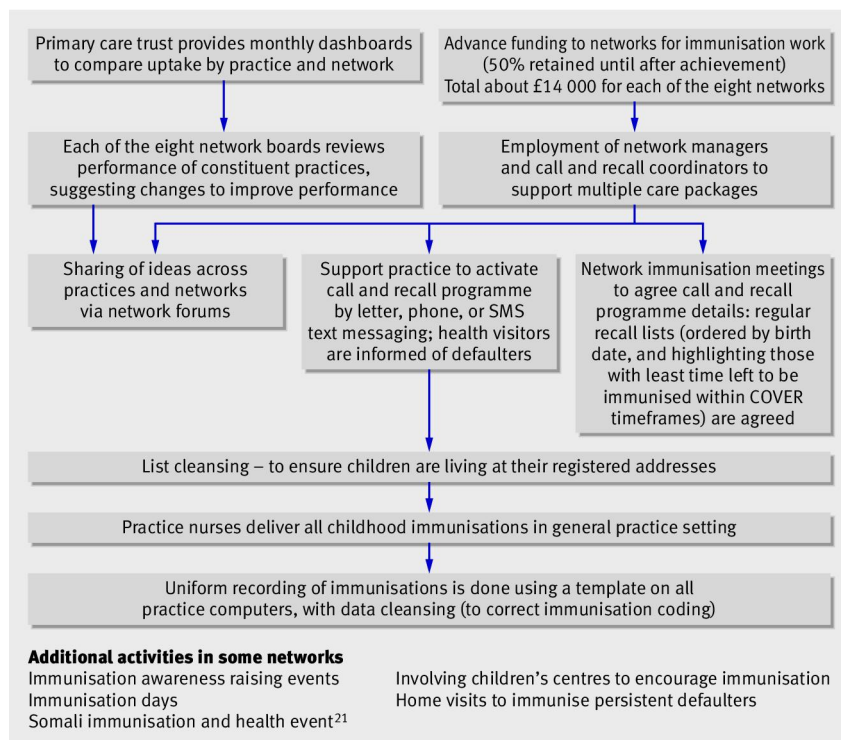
Primary care trust provides monthly dashboards to compare uptake by practice and network

Advance funding to networks for immunisation work (50% retained until after achievement) Total about £14 000 for each of the eight networks

Each of the eight network boards reviews performance of constituent practices, suggesting changes to improve performance

Employment of network managers and call and recall coordinators to support multiple care packages

Sharing of ideas across practices and networks via network forums

Support practice to activate call and recall programme by letter, phone, or SMS text messaging; health visitors are informed of defaulters

Network immunisation meetings to agree call and recall programme details: regular recall lists (ordered by birth date, and highlighting those with least time left to be immunised within COVER timeframes) are agreed

List cleansing – to ensure children are living at their registered addresses

Practice nurses deliver all childhood immunisations in general practice setting

Uniform recording of immunisations is done using a template on all practice computers, with data cleansing (to correct immunisation coding)

**Additional activities in some networks**
Immunisation awareness raising events
Immunisation days
Somali immunisation and health event$^{21}$

Involving children's centres to encourage immunisation
Home visits to immunise persistent defaulters